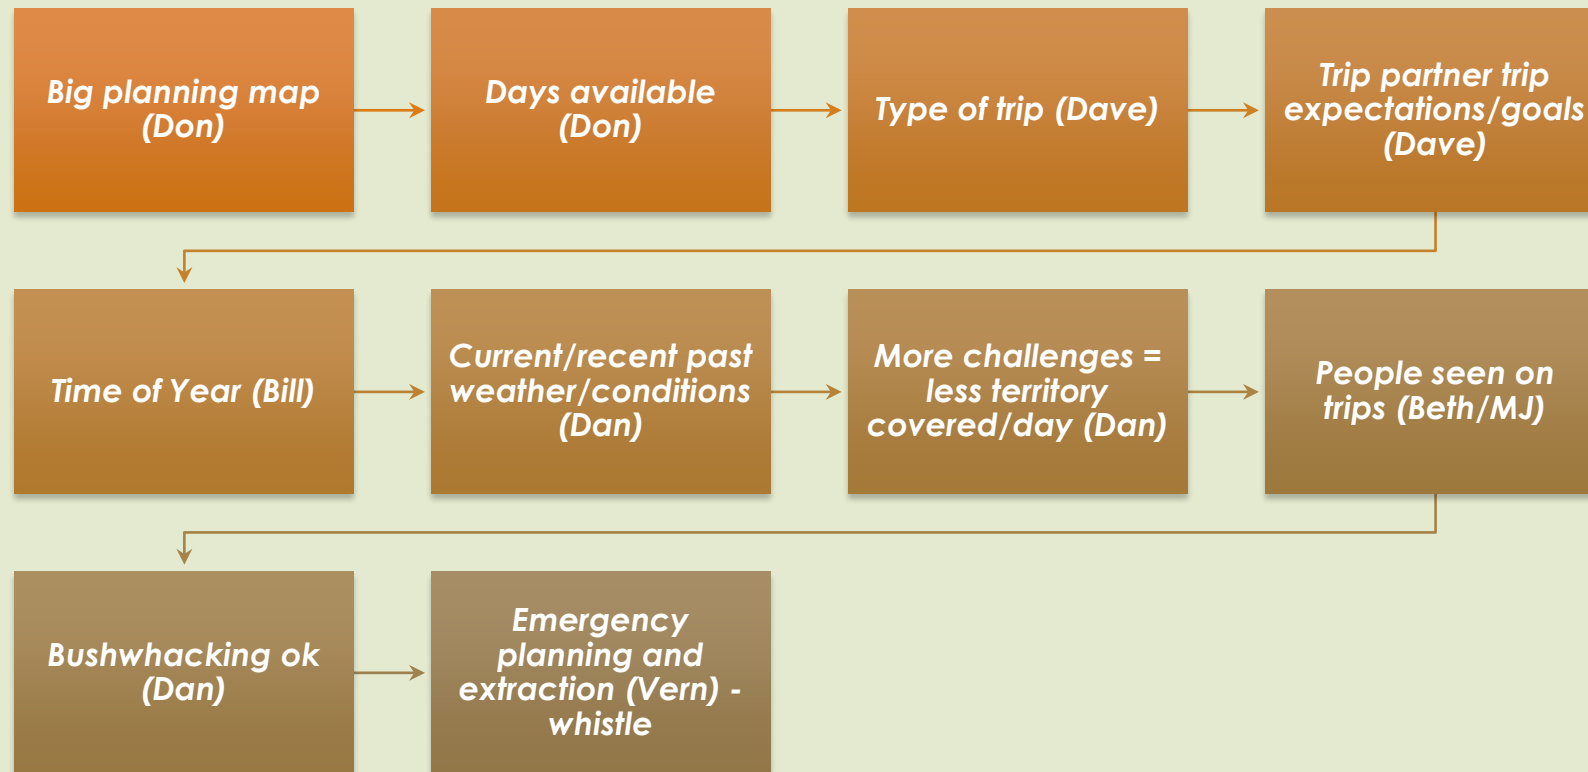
Big planning map (Don)

Days available (Don)

Type of trip (Dave)

Trip partner trip expectations/goals (Dave)

Time of Year (Bill)

Current/recent past weather/conditions (Dan)

More challenges = less territory covered/day (Dan)

People seen on trips (Beth/MJ)

Bushwhacking ok (Dan)

Emergency planning and extraction (Vern) - whistle